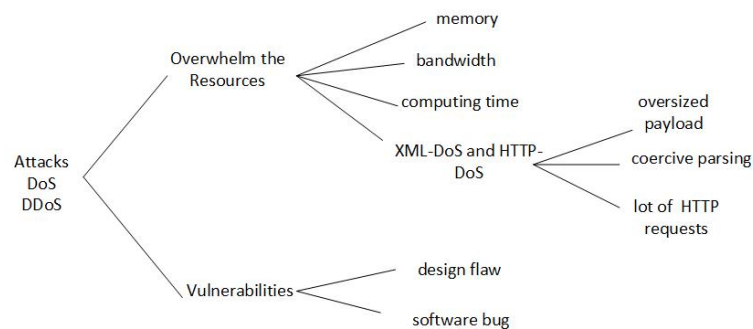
Attacks DoS DDoS

Overwhelm the Resources

memory

bandwidth

computing time

XML-DoS and HTTP-DoS

oversized payload

coercive parsing

lot of HTTP requests

Vulnerabilities

design flaw

software bug